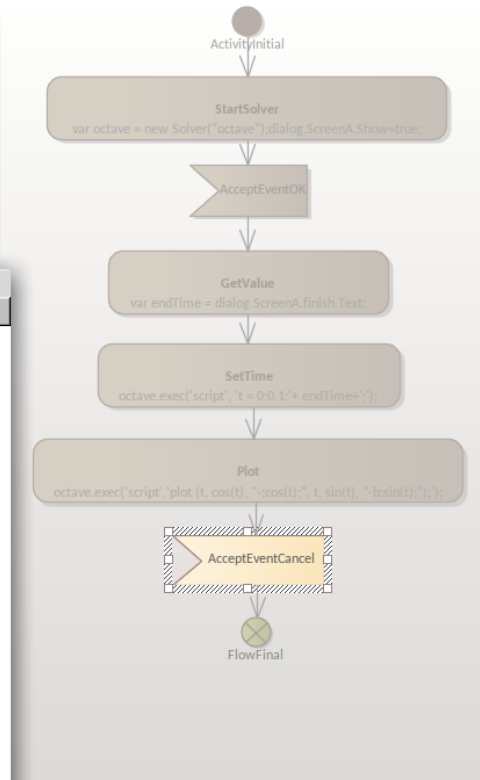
ActivityInitial

StartSolver
var octave = new Solver("octave");dialog.ScreenA.Show=true;

AcceptEventOK

GetValue
var endTime = dialog.ScreenA.finish.Text;

SetTime
octave.exec('script', 't = 0:0.1:'+ endTime+';');

Plot
octave.exec('script','plot (t, cos(t), "-;cos(t);", t, sin(t), "-b;sin(t);");');

AcceptEventCancel

FlowFinal